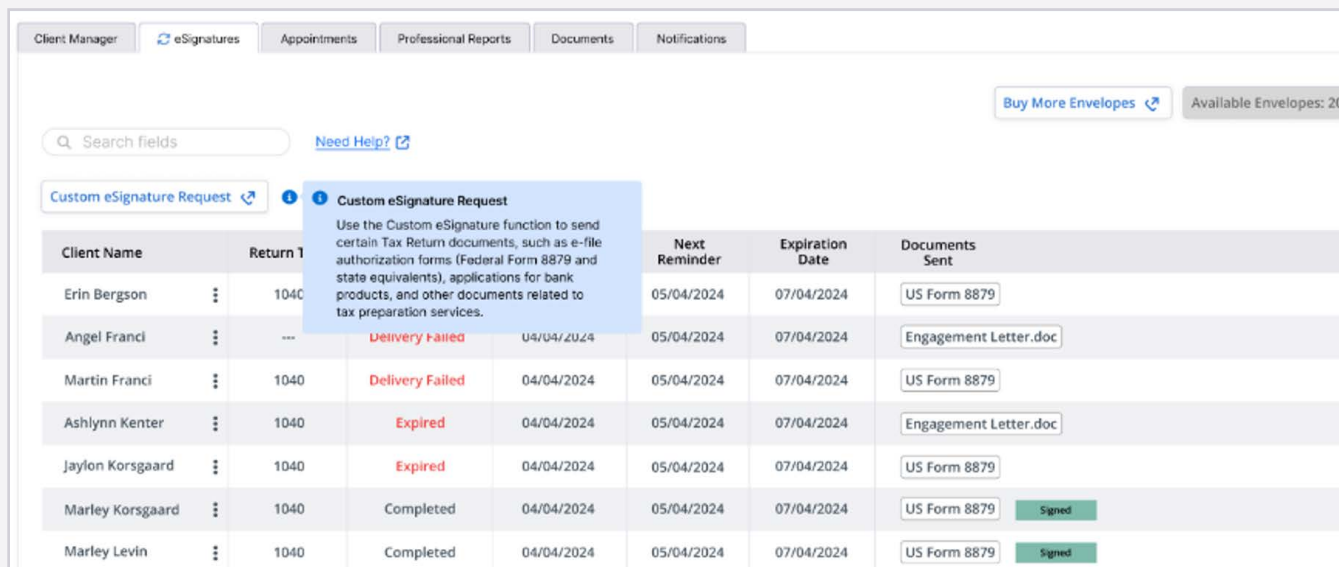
Client Manager | eSignatures | Appointments | Professional Reports | Documents | Notifications

Buy More Envelopes

Available Envelopes: 2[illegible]

Search fields

Need Help?

Custom eSignature Request

Custom eSignature Request
Use the Custom eSignature function to send certain Tax Return documents, such as e-file authorization forms (Federal Form 8879 and state equivalents), applications for bank products, and other documents related to tax preparation services.

| Client Name | Return T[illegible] | | | Next Reminder | Expiration Date | Documents Sent |
|---|---|---|---|---|---|---|
| Erin Bergson | 1040 | | | 05/04/2024 | 07/04/2024 | US Form 8879 |
| Angel Franci | --- | Delivery Failed | 04/04/2024 | 05/04/2024 | 07/04/2024 | Engagement Letter.doc |
| Martin Franci | 1040 | Delivery Failed | 04/04/2024 | 05/04/2024 | 07/04/2024 | US Form 8879 |
| Ashlynn Kenter | 1040 | Expired | 04/04/2024 | 05/04/2024 | 07/04/2024 | Engagement Letter.doc |
| Jaylon Korsgaard | 1040 | Expired | 04/04/2024 | 05/04/2024 | 07/04/2024 | US Form 8879 |
| Marley Korsgaard | 1040 | Completed | 04/04/2024 | 05/04/2024 | 07/04/2024 | US Form 8879 Signed |
| Marley Levin | 1040 | Completed | 04/04/2024 | 05/04/2024 | 07/04/2024 | US Form 8879 Signed |